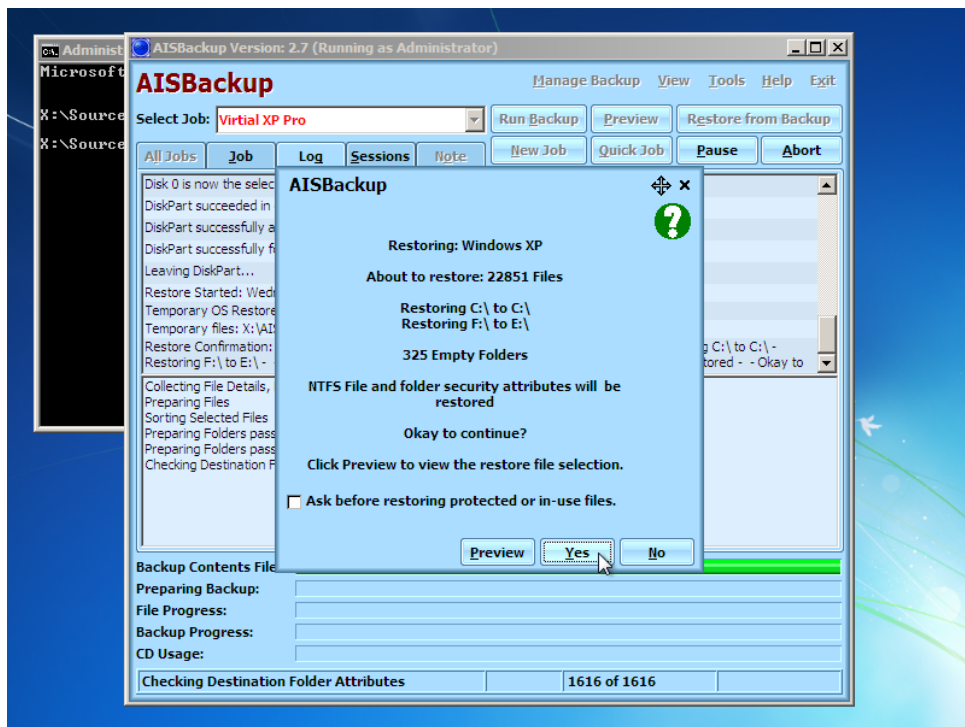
Administ
Microsoft
X:\Source
X:\Source

AISBackup Version: 2.7 (Running as Administrator)

AISBackup
Manage Backup View Tools Help Exit

Select Job: Virtial XP Pro
Run Backup Preview Restore from Backup
All Jobs Job Log Sessions Note
New Job Quick Job Pause Abort

Disk 0 is now the selec
DiskPart succeeded in
DiskPart successfully a
DiskPart successfully f
Leaving DiskPart...
Restore Started: Wed
Temporary OS Restore
Temporary files: X:\AI
Restore Confirmation:
Restoring F:\ to E:\ -
g C:\ to C:\ -
tored - - Okay to

Collecting File Details,
Preparing Files
Sorting Selected Files
Preparing Folders pass
Preparing Folders pass
Checking Destination F

AISBackup

Restoring: Windows XP

About to restore: 22851 Files

Restoring C:\ to C:\
Restoring F:\ to E:\

325 Empty Folders

NTFS File and folder security attributes will be restored

Okay to continue?

Click Preview to view the restore file selection.

Ask before restoring protected or in-use files.

Preview Yes No

Backup Contents File
Preparing Backup:
File Progress:
Backup Progress:
CD Usage:

Checking Destination Folder Attributes | 1616 of 1616